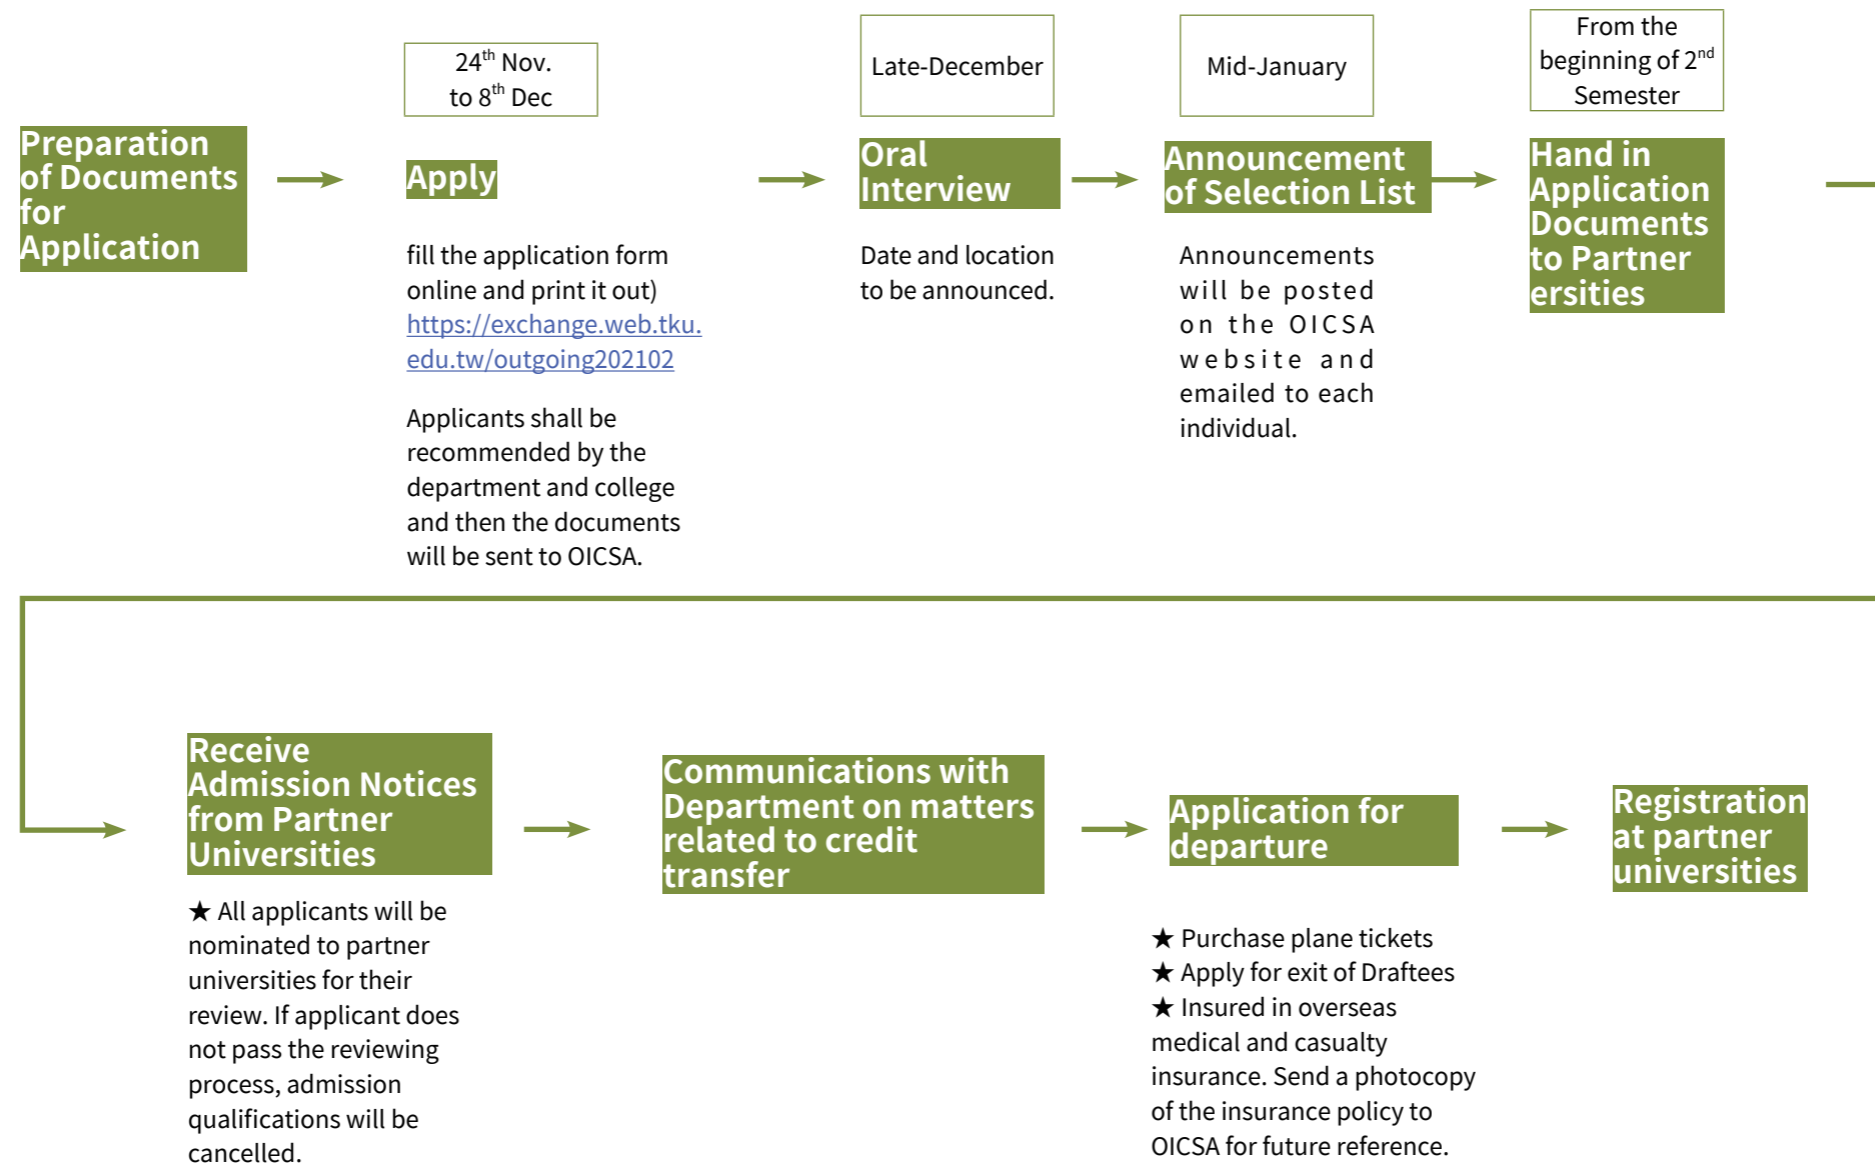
Preparation of Documents for Application

$24^{th}$ Nov. to $8^{th}$ Dec

Apply

fill the application form online and print it out) https://exchange.web.tku.edu.tw/outgoing202102

Applicants shall be recommended by the department and college and then the documents will be sent to OICSA.

Late-December

Oral Interview

Date and location to be announced.

Mid-January

Announcement of Selection List

Announcements will be posted on the OICSA website and emailed to each individual.

From the beginning of $2^{nd}$ Semester

Hand in Application Documents to Partner ersities

Receive Admission Notices from Partner Universities

★ All applicants will be nominated to partner universities for their review. If applicant does not pass the reviewing process, admission qualifications will be cancelled.

Communications with Department on matters related to credit transfer

Application for departure

★ Purchase plane tickets
★ Apply for exit of Draftees
★ Insured in overseas medical and casualty insurance. Send a photocopy of the insurance policy to OICSA for future reference.

Registration at partner universities